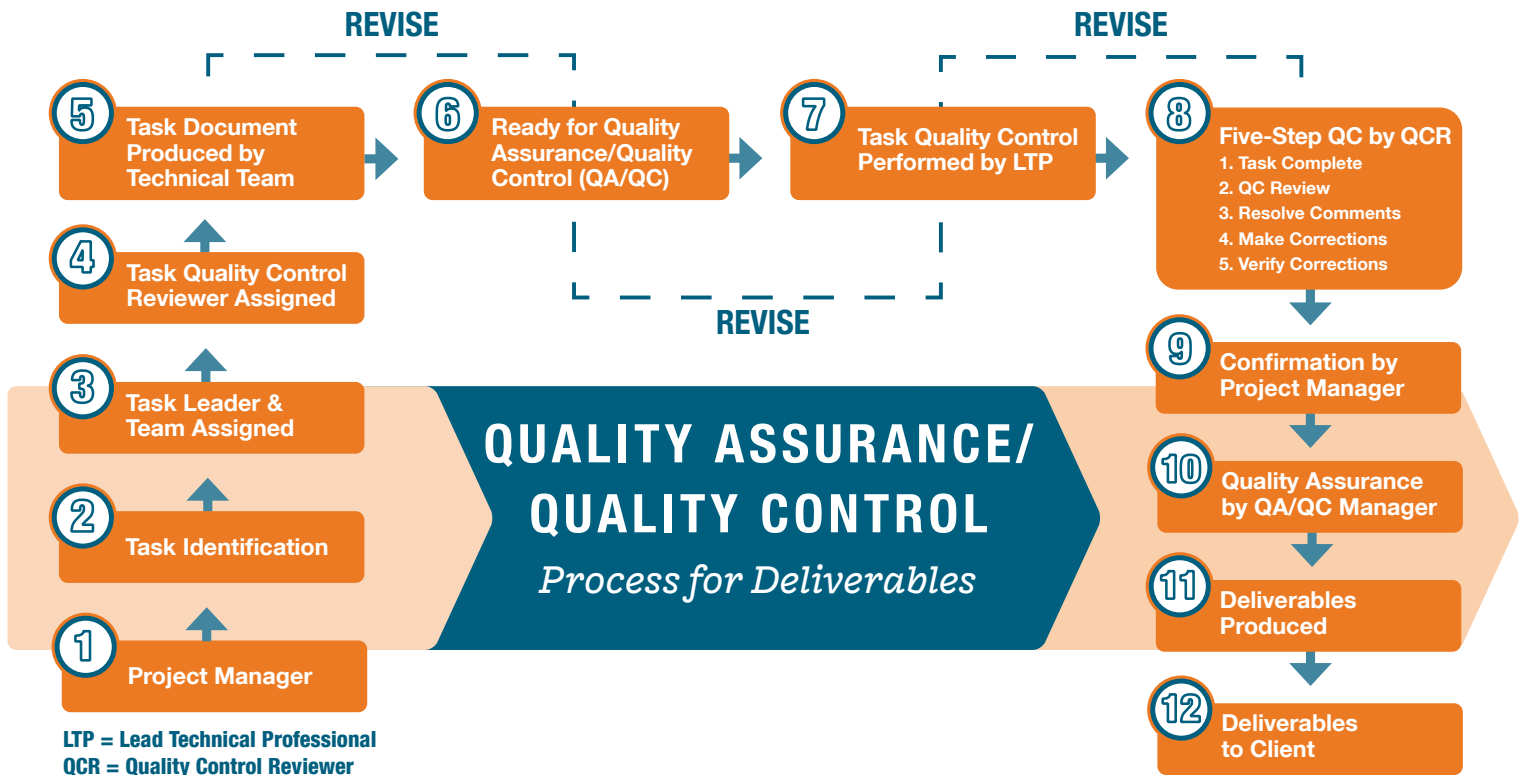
REVISE

REVISE

5 Task Document Produced by Technical Team

6 Ready for Quality Assurance/Quality Control (QA/QC)

7 Task Quality Control Performed by LTP

8 Five-Step QC by QCR
1. Task Complete
2. QC Review
3. Resolve Comments
4. Make Corrections
5. Verify Corrections

4 Task Quality Control Reviewer Assigned

REVISE

9 Confirmation by Project Manager

3 Task Leader & Team Assigned

QUALITY ASSURANCE/ QUALITY CONTROL
Process for Deliverables

10 Quality Assurance by QA/QC Manager

2 Task Identification

11 Deliverables Produced

1 Project Manager

12 Deliverables to Client

LTP = Lead Technical Professional
QCR = Quality Control Reviewer